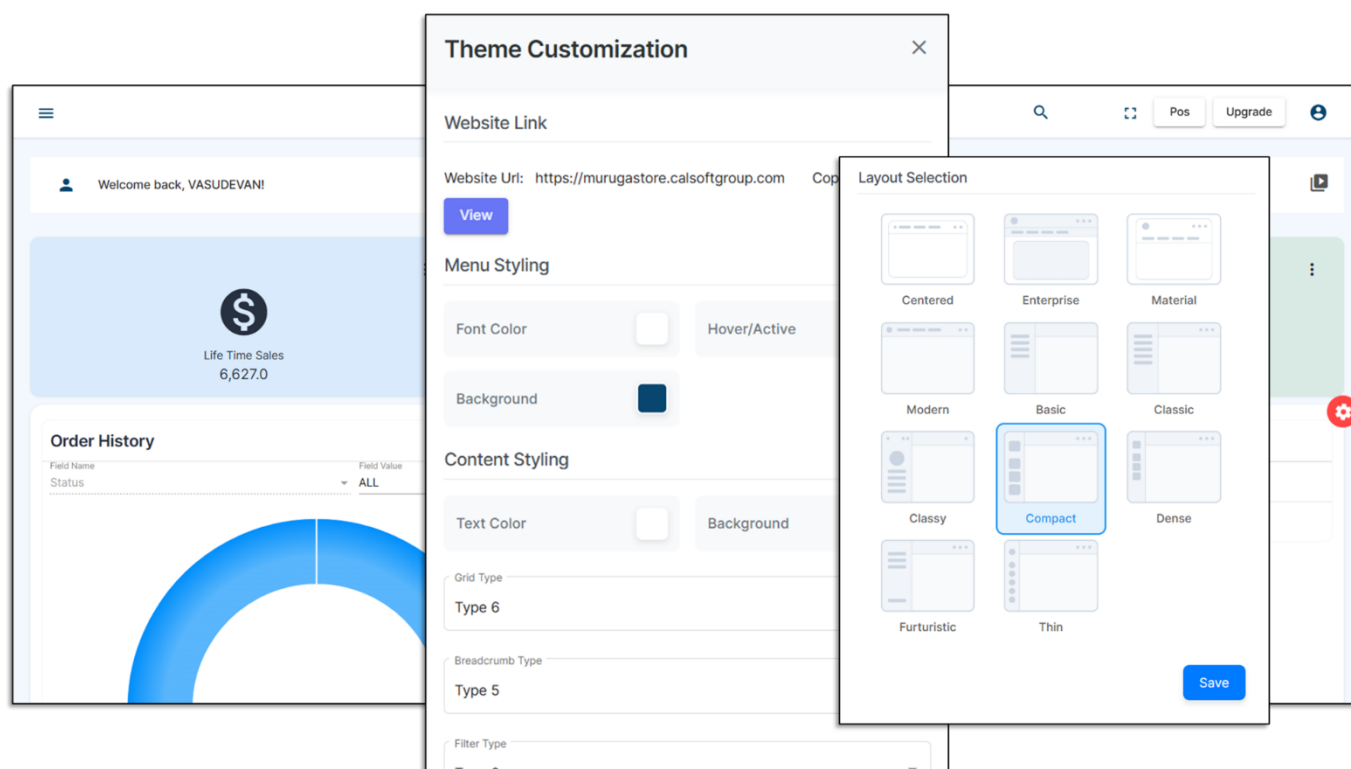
Pos
Upgrade

Welcome back, VASUDEVAN!

Life Time Sales
6,627.0

Order History
Field Name
Status
Field Value
ALL

Theme Customization

Website Link

Website Url: https://murugastore.calsoftgroup.com Cop

View

Menu Styling

Font Color
Hover/Active
Background

Content Styling

Text Color
Background

Grid Type
Type 6

Breadcrumb Type
Type 5

Filter Type
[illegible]

Layout Selection

Centered
Enterprise
Material
Modern
Basic
Classic
Classy
Compact
Dense
Furturistic
Thin

Save